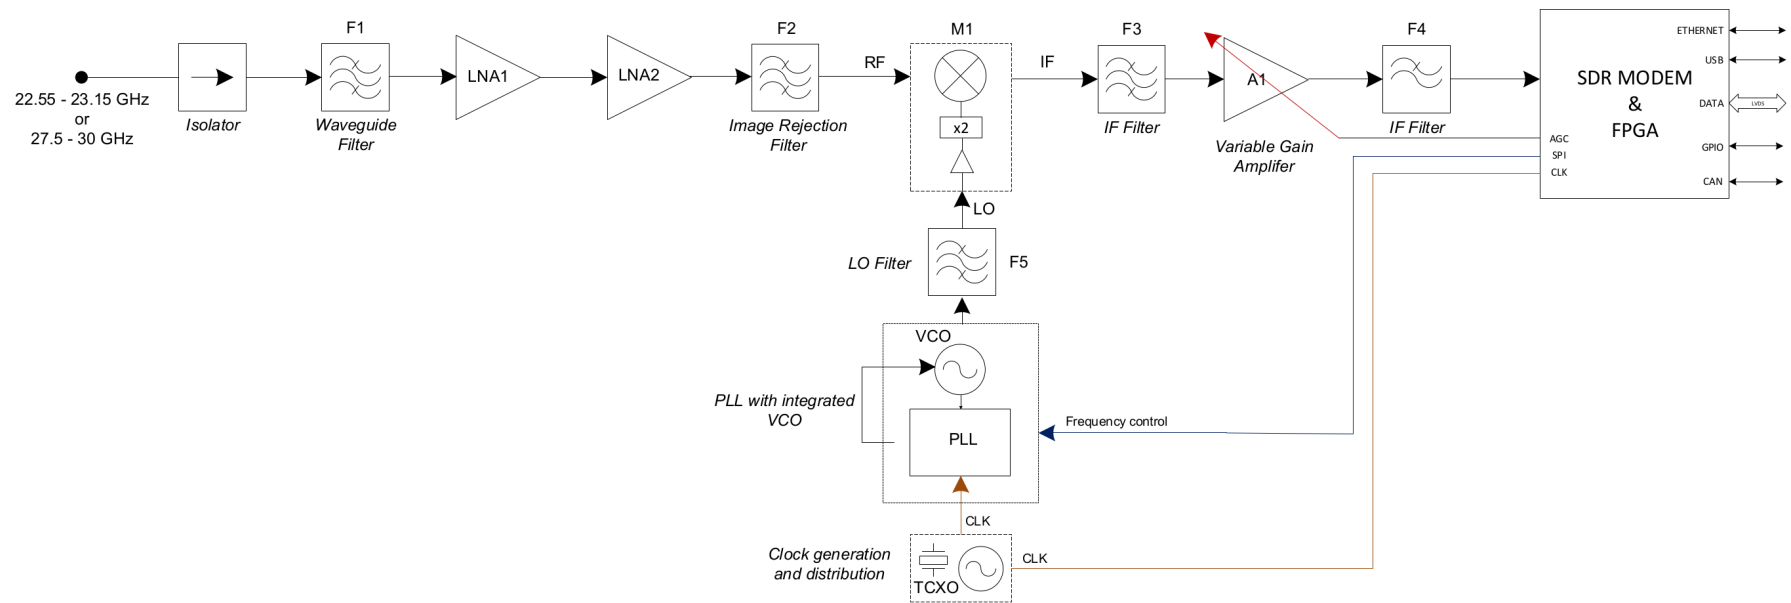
22.55 - 23.15 GHz
or
27.5 - 30 GHz

Isolator

F1

Waveguide Filter

LNA1

LNA2

F2

Image Rejection Filter

RF

M1

x2

IF

F3

IF Filter

A1

Variable Gain Amplifer

F4

IF Filter

SDR MODEM
&
FPGA

ETHERNET

USB

DATA

LVDS

AGC

SPI

CLK

GPIO

CAN

LO

LO Filter

F5

VCO

PLL with integrated VCO

PLL

Frequency control

CLK

Clock generation and distribution

TCXO

CLK